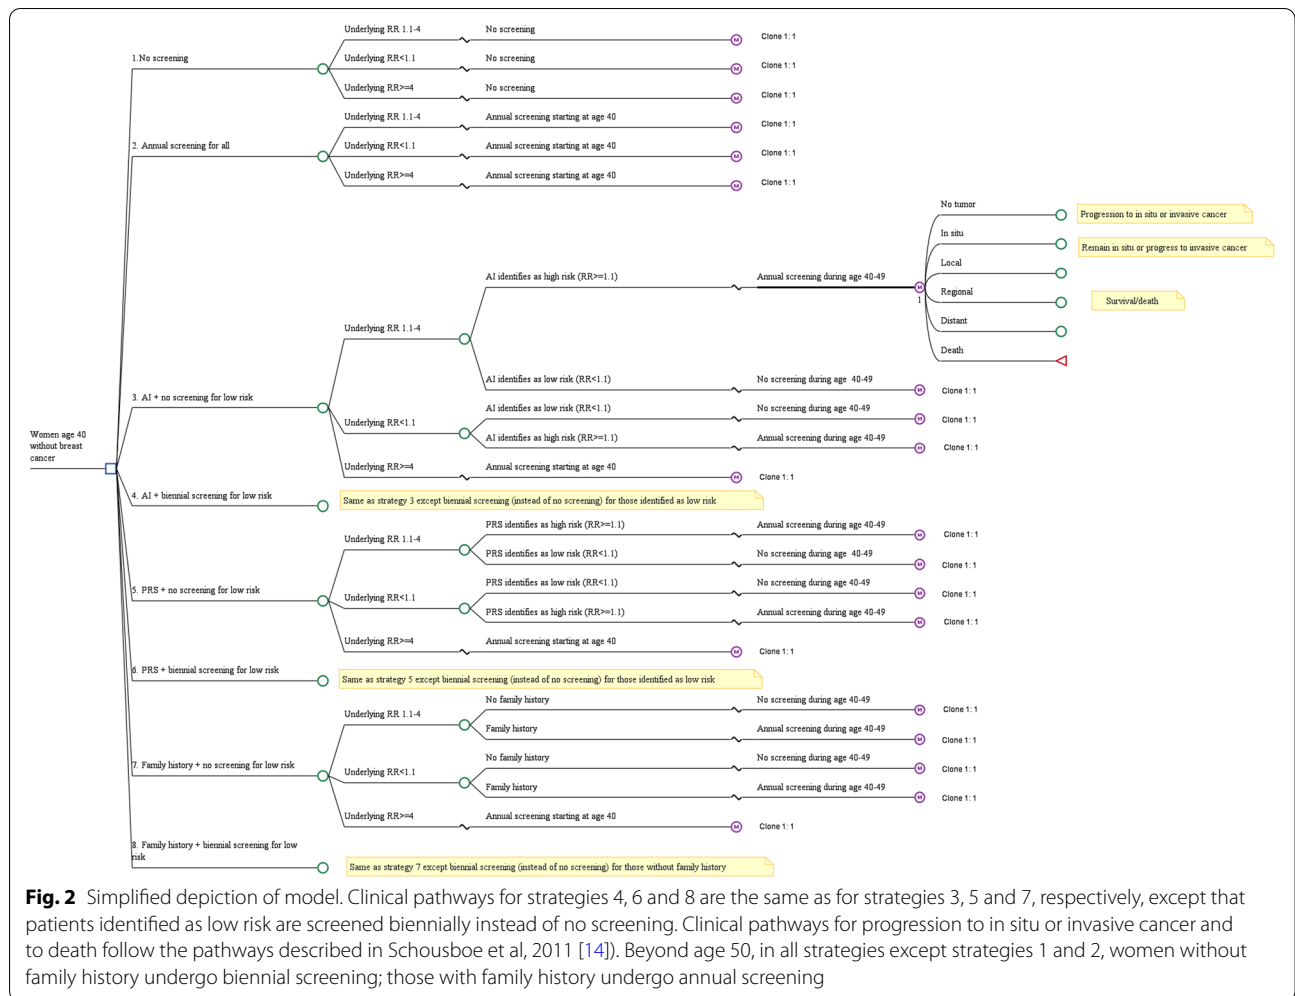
Women age 40 without breast cancer

1.No screening

Underlying RR 1.1-4
No screening
M
Clone 1: 1

Underlying RR<1.1
No screening
M
Clone 1: 1

Underlying RR>=4
No screening
M
Clone 1: 1

2. Annual screening for all

Underlying RR 1.1-4
Annual screening starting at age 40
M
Clone 1: 1

Underlying RR<1.1
Annual screening starting at age 40
M
Clone 1: 1

Underlying RR>=4
Annual screening starting at age 40
M
Clone 1: 1

3. AI + no screening for low risk

Underlying RR 1.1-4

AI identifies as high risk (RR>=1.1)
Annual screening during age 40-49
M
1

No tumor
Progression to in situ or invasive cancer

In situ
Remain in situ or progress to invasive cancer

Local

Regional
Survival/death

Distant

Death

AI identifies as low risk (RR<1.1)
No screening during age 40-49
M
Clone 1: 1

Underlying RR<1.1

AI identifies as low risk (RR<1.1)
No screening during age 40-49
M
Clone 1: 1

AI identifies as high risk (RR>=1.1)
Annual screening during age 40-49
M
Clone 1: 1

Underlying RR>=4
Annual screening starting at age 40
M
Clone 1: 1

4. AI + biennial screening for low risk
Same as strategy 3 except biennial screening (instead of no screening) for those identified as low risk

5. PRS + no screening for low risk

Underlying RR 1.1-4

PRS identifies as high risk (RR>=1.1)
Annual screening during age 40-49
M
Clone 1: 1

PRS identifies as low risk (RR<1.1)
No screening during age 40-49
M
Clone 1: 1

Underlying RR<1.1

PRS identifies as low risk (RR<1.1)
No screening during age 40-49
M
Clone 1: 1

PRS identifies as high risk (RR>=1.1)
Annual screening during age 40-49
M
Clone 1: 1

Underlying RR>=4
Annual screening starting at age 40
M
Clone 1: 1

6. PRS + biennial screening for low risk
Same as strategy 5 except biennial screening (instead of no screening) for those identified as low risk

7. Family history + no screening for low risk

Underlying RR 1.1-4

No family history
No screening during age 40-49
M
Clone 1: 1

Family history
Annual screening during age 40-49
M
Clone 1: 1

Underlying RR<1.1

No family history
No screening during age 40-49
M
Clone 1: 1

Family history
Annual screening during age 40-49
M
Clone 1: 1

Underlying RR>=4
Annual screening starting at age 40
M
Clone 1: 1

8. Family history + biennial screening for low risk
Same as strategy 7 except biennial screening (instead of no screening) for those without family history

**Fig. 2** Simplified depiction of model. Clinical pathways for strategies 4, 6 and 8 are the same as for strategies 3, 5 and 7, respectively, except that patients identified as low risk are screened biennially instead of no screening. Clinical pathways for progression to in situ or invasive cancer and to death follow the pathways described in Schousboe et al, 2011 [14]). Beyond age 50, in all strategies except strategies 1 and 2, women without family history undergo biennial screening; those with family history undergo annual screening